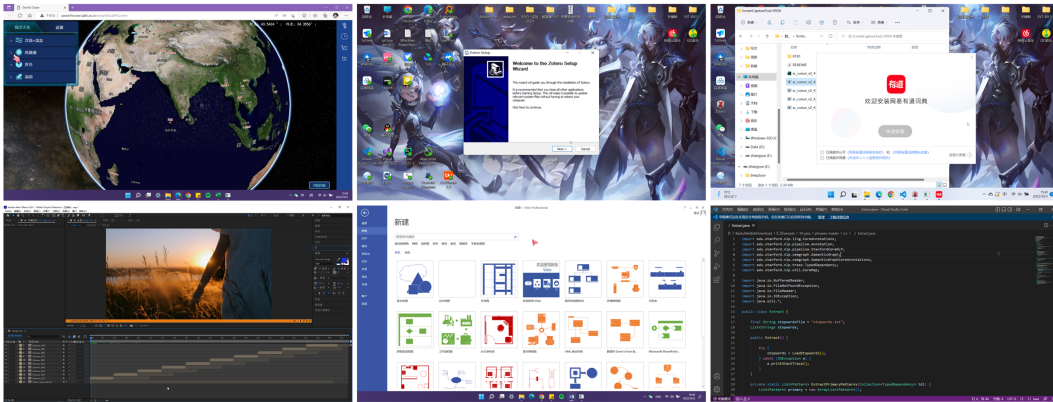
Welcome to the Zotero Setup Wizard

欢迎安装网易有道词典

新建

Extract.java

import edu.stanford.nlp.ling.CoreAnnotations;
import edu.stanford.nlp.pipeline.Annotation;
import edu.stanford.nlp.pipeline.StanfordCoreNLP;
import edu.stanford.nlp.semgraph.SemanticGraph;
import edu.stanford.nlp.trees.TypedDependency;
import edu.stanford.nlp.util.CoreMap;

import java.io.BufferedReader;
import java.io.FileNotFoundException;
import java.io.FileReader;
import java.io.IOException;
import java.util.*;

public class Extract {

final String stopwordsFile = "stopwords.txt";
List<String> stopwords;

public Extract() {

try {
stopwords = LoadStopwords();
} catch (IOException e) {
e.printStackTrace();
}
}